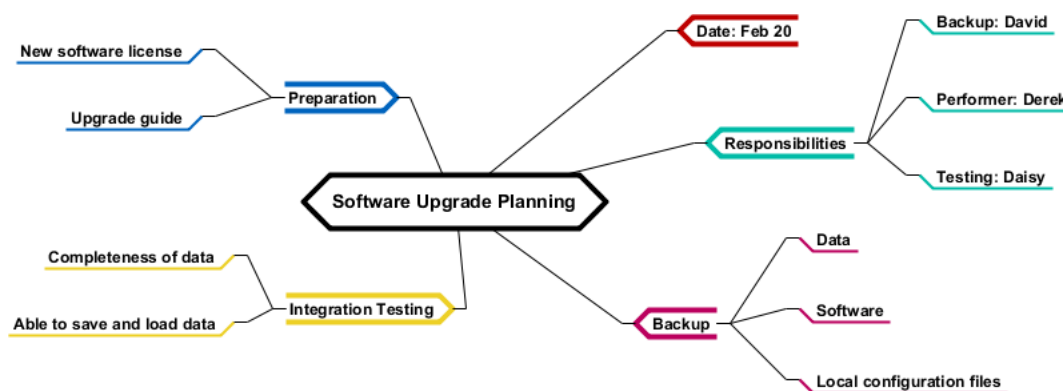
New software license

Upgrade guide

Preparation

Date: Feb 20

Backup: David

Performer: Derek

Responsibilities

Testing: Daisy

Software Upgrade Planning

Completeness of data

Able to save and load data

Integration Testing

Data

Software

Backup

Local configuration files